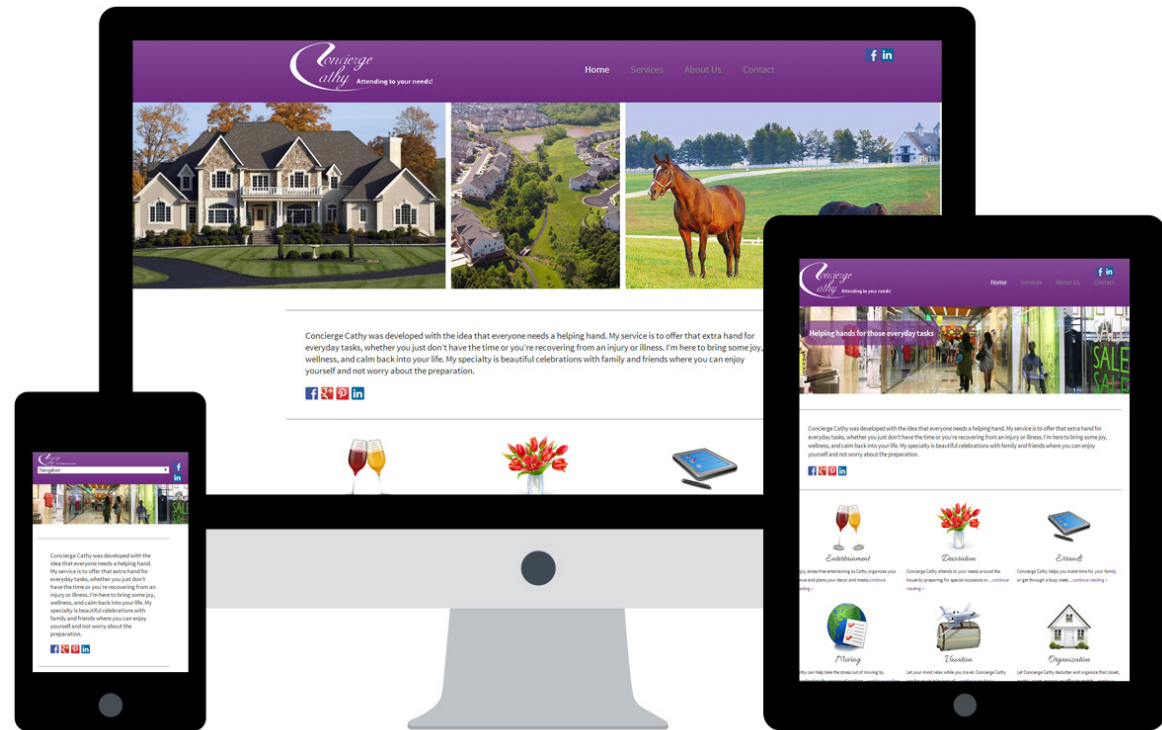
Concierge Cathy Attending to your needs!

Home Services About Us Contact

Concierge Cathy was developed with the idea that everyone needs a helping hand. My service is to offer that extra hand for everyday tasks, whether you just don't have the time or you're recovering from an injury or illness. I'm here to bring some joy, wellness, and calm back into your life. My specialty is beautiful celebrations with family and friends where you can enjoy yourself and not worry about the preparation.

Concierge Cathy Attending to your needs!

Home Services About Us Contact

Helping hands for those everyday tasks

SALE

Concierge Cathy was developed with the idea that everyone needs a helping hand. My service is to offer that extra hand for everyday tasks, whether you just don't have the time or you're recovering from an injury or illness. I'm here to bring some joy, wellness, and calm back into your life. My specialty is beautiful celebrations with family and friends where you can enjoy yourself and not worry about the preparation.

Entertainment

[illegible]joy stress-free entertaining as Cathy organizes your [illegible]nue and plans your decor and meals.continue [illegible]ading »

Decoration

Concierge Cathy attends to your needs around the house by preparing for special occasions or.... continue reading »

Errands

Concierge Cathy helps you make time for your family or get through a busy week. continue reading »

Moving

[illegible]thy can help take the stress out of moving by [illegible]

Vacation

Let your mind relax while you travel. Concierge Cathy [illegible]

Organization

Let Concierge Cathy declutter and organize that closet, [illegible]

Navigation

SALE

Concierge Cathy was developed with the idea that everyone needs a helping hand. My service is to offer that extra hand for everyday tasks, whether you just don't have the time or you're recovering from an injury or illness. I'm here to bring some joy, wellness, and calm back into your life. My specialty is beautiful celebrations with family and friends where you can enjoy yourself and not worry about the preparation.